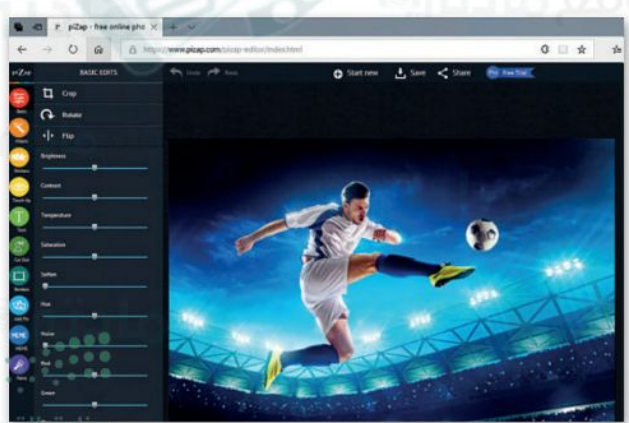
piZap - free online pho

https://www.pizap.com/pizap-editor/index.html

piZap

BASIC EDITS

Undo

Redo

Start new

Save

Share

Pro Free Trial

Crop

Rotate

Flip

Brightness

Contrast

Temperature

Saturation

Soften

Hue

Red

Green